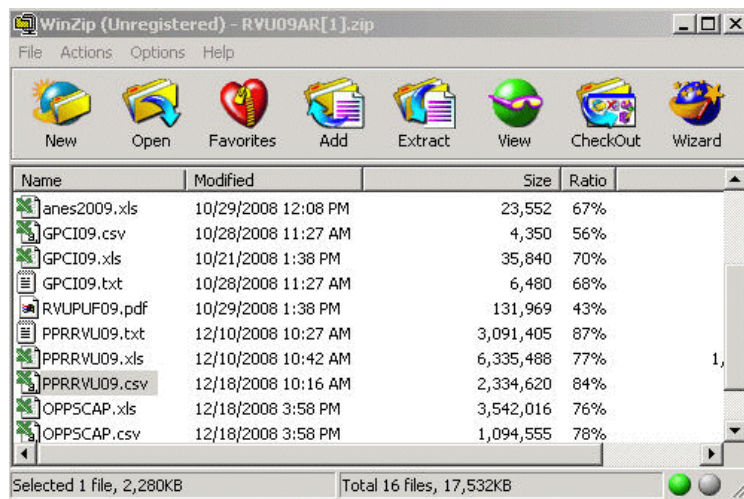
WinZip (Unregistered) - RVU09AR[1].zip

File Actions Options Help

New Open Favorites Add Extract View CheckOut Wizard

| Name | Modified | Size | Ratio |
|---|---|---|---|
| anes2009.xls | 10/29/2008 12:08 PM | 23,552 | 67% |
| GPCI09.csv | 10/28/2008 11:27 AM | 4,350 | 56% |
| GPCI09.xls | 10/21/2008 1:38 PM | 35,840 | 70% |
| GPCI09.txt | 10/28/2008 11:27 AM | 6,480 | 68% |
| RVUPUF09.pdf | 10/29/2008 1:38 PM | 131,969 | 43% |
| PPRRVU09.txt | 12/10/2008 10:27 AM | 3,091,405 | 87% |
| PPRRVU09.xls | 12/10/2008 10:42 AM | 6,335,488 | 77% |
| PPRRVU09.csv | 12/18/2008 10:16 AM | 2,334,620 | 84% |
| OPPSCAP.xls | 12/18/2008 3:58 PM | 3,542,016 | 76% |
| OPPSCAP.csv | 12/18/2008 3:58 PM | 1,094,555 | 78% |

1,

Selected 1 file, 2,280KB

Total 16 files, 17,532KB